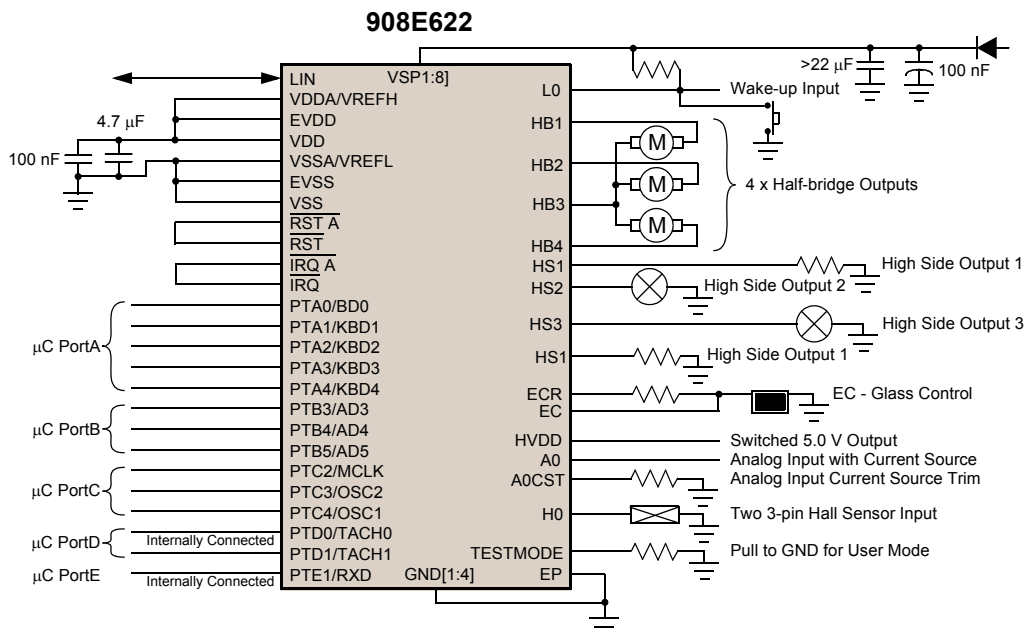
908E622

LIN
VSP1:8]
VDDA/VREFH
EVDD
VDD
VSSA/VREFL
EVSS
VSS
$\overline{\text{RST}}$ A
$\overline{\text{RST}}$
$\overline{\text{IRQ}}$ A
$\overline{\text{IRQ}}$
PTA0/BD0
PTA1/KBD1
PTA2/KBD2
PTA3/KBD3
PTA4/KBD4
PTB3/AD3
PTB4/AD4
PTB5/AD5
PTC2/MCLK
PTC3/OSC2
PTC4/OSC1
PTD0/TACH0
PTD1/TACH1
PTE1/RXD
GND[1:4]

L0
HB1
HB2
HB3
HB4
HS1
HS2
HS3
HS1
ECR
EC
HVDD
A0
A0CST
H0
TESTMODE
EP

4.7 μF
100 nF
>22 μF
100 nF
Wake-up Input
M
M
M
4 x Half-bridge Outputs
High Side Output 1
High Side Output 2
High Side Output 3
High Side Output 1
EC - Glass Control
Switched 5.0 V Output
Analog Input with Current Source
Analog Input Current Source Trim
Two 3-pin Hall Sensor Input
Pull to GND for User Mode

μC PortA
μC PortB
μC PortC
μC PortD
μC PortE
Internally Connected
Internally Connected